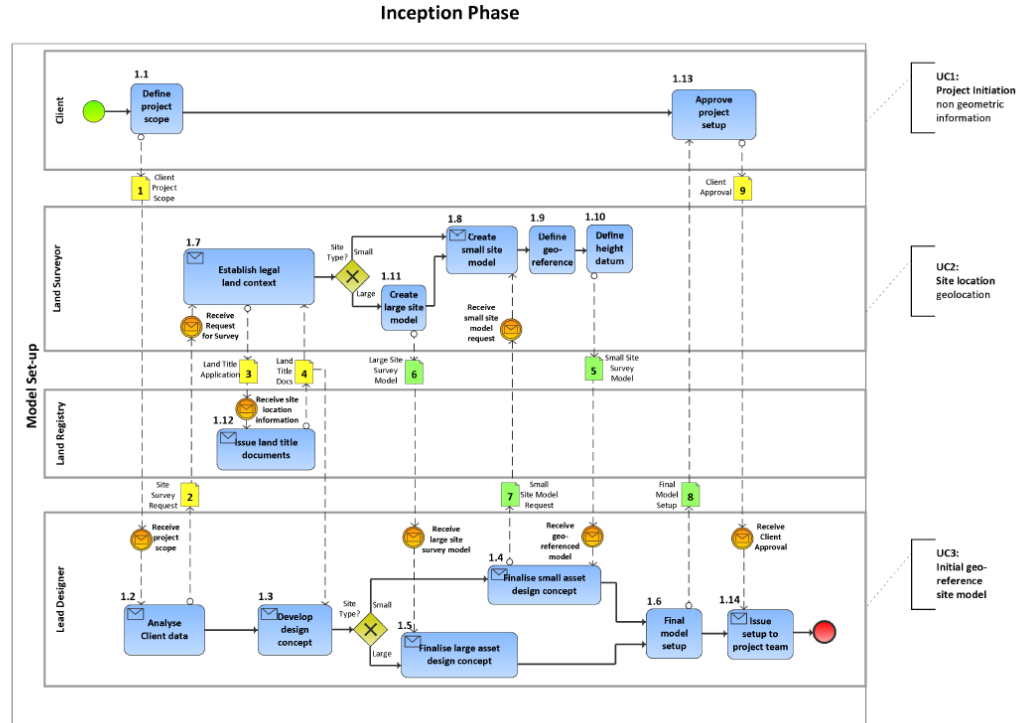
Inception Phase

Model Set-up

Client

1.1
Define project scope

1.13
Approve project setup

UC1:
Project Initiation
non geometric information

1 Client Project Scope

Client Approval 9

Land Surveyor

1.7
Establish legal land context

Site Type?
Small
Large

1.11
Create large site model

1.8
Create small site model

1.9
Define geo-reference

1.10
Define height datum

UC2:
Site location
geolocation

Receive Request for Survey

Receive small site model request

Land Title Application 3

Land Title Docs 4

Large Site Survey Model 6

5 Small Site Survey Model

Land Registry

Receive site location information

1.12
Issue land title documents

Site Survey Request 2

7 Small Site Model Request

Final Model Setup 8

Lead Designer

Receive project scope

Receive large site survey model

Receive geo-referenced model

Receive Client Approval

1.4
Finalise small asset design concept

1.2
Analyse Client data

1.3
Develop design concept

Site Type?
Small
Large

1.5
Finalise large asset design concept

1.6
Final model setup

1.14
Issue setup to project team

UC3:
Initial geo-reference site model